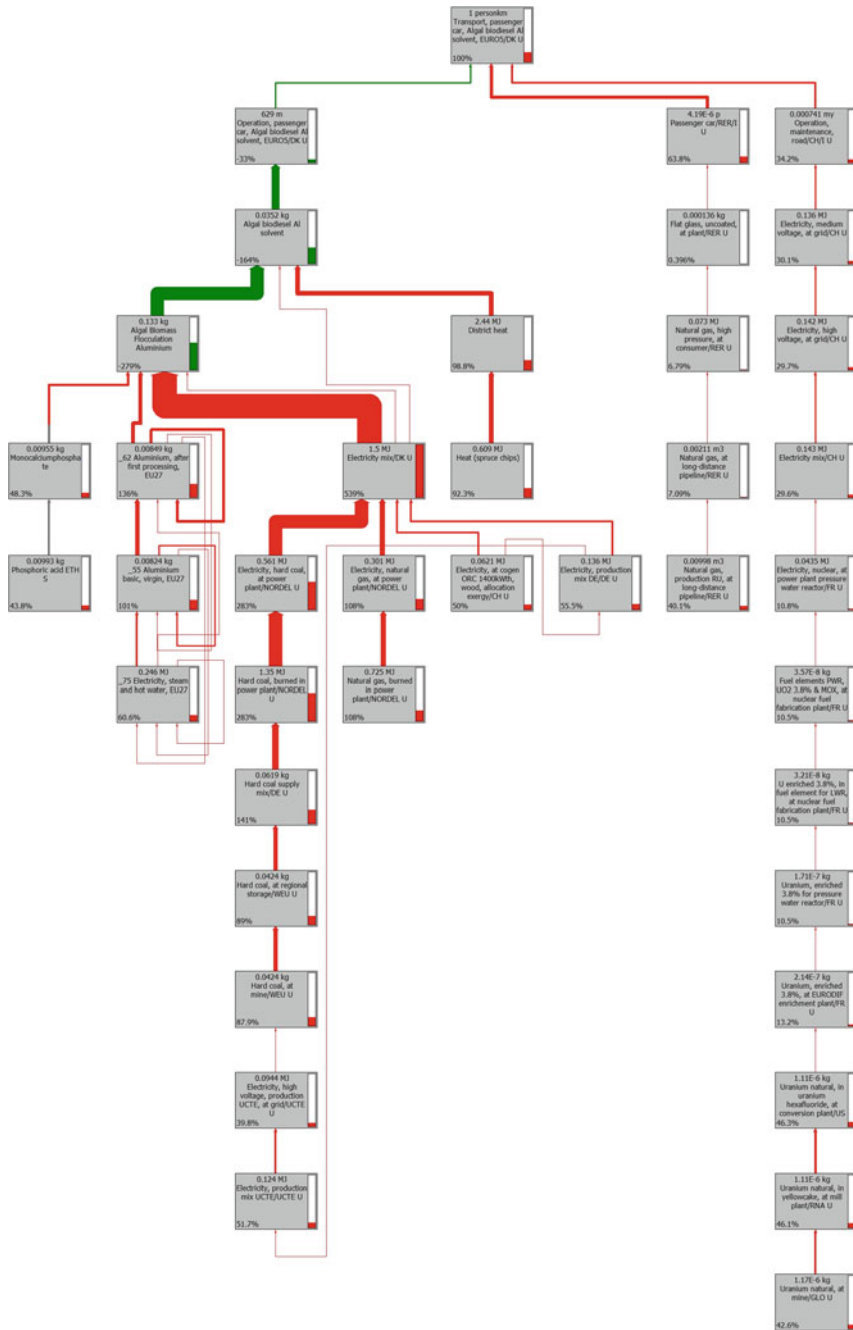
1 personkm
Transport, passenger car, Algal biodiesel Al solvent, EURO5/DK U
100%

629 m
Operation, passenger car, Algal biodiesel Al solvent, EURO5/DK U
-33%

4.19E-6 p
Passenger car/RER/I U
63.8%

0.000741 my
Operation, maintenance, road/CH/I U
34.2%

0.0352 kg
Algal biodiesel Al solvent
-164%

0.000136 kg
Flat glass, uncoated, at plant/RER U
0.396%

0.136 MJ
Electricity, medium voltage, at grid/CH U
30.1%

0.133 kg
Algal Biomass Flocculation Aluminium
-279%

2.44 MJ
District heat
98.8%

0.073 MJ
Natural gas, high pressure, at consumer/RER U
6.79%

0.142 MJ
Electricity, high voltage, at grid/CH U
29.7%

0.00955 kg
Monocalciumphosphate
48.3%

0.00849 kg
_62 Aluminium, after first processing, EU27
136%

1.5 MJ
Electricity mix/DK U
539%

0.609 MJ
Heat (spruce chips)
92.3%

0.00211 m3
Natural gas, at long-distance pipeline/RER U
7.09%

0.143 MJ
Electricity mix/CH U
29.6%

0.00993 kg
Phosphoric acid ETH S
43.8%

0.00824 kg
_55 Aluminium basic, virgin, EU27
101%

0.561 MJ
Electricity, hard coal, at power plant/NORDEL U
283%

0.301 MJ
Electricity, natural gas, at power plant/NORDEL U
108%

0.0621 MJ
Electricity, at cogen ORC 1400kWth, wood, allocation exergy/CH U
50%

0.136 MJ
Electricity, production mix DE/DE U
55.5%

0.00998 m3
Natural gas, production RU, at long-distance pipeline/RER U
40.1%

0.0435 MJ
Electricity, nuclear, at power plant pressure water reactor/FR U
10.8%

0.246 MJ
_75 Electricity, steam and hot water, EU27
60.6%

1.35 MJ
Hard coal, burned in power plant/NORDEL U
283%

0.725 MJ
Natural gas, burned in power plant/NORDEL U
108%

3.57E-8 kg
Fuel elements PWR, UO2 3.8% & MOX, at nuclear fuel fabrication plant/FR U
10.5%

0.0619 kg
Hard coal supply mix/DE U
141%

3.21E-8 kg
U enriched 3.8%, in fuel element for LWR, at nuclear fuel fabrication plant/FR U
10.5%

0.0424 kg
Hard coal, at regional storage/WEU U
89%

1.71E-7 kg
Uranium, enriched 3.8% for pressure water reactor/FR U
10.5%

0.0424 kg
Hard coal, at mine/WEU U
87.9%

2.14E-7 kg
Uranium, enriched 3.8%, at EURODIF enrichment plant/FR U
13.2%

0.0944 MJ
Electricity, high voltage, production UCTE, at grid/UCTE U
39.8%

1.11E-6 kg
Uranium natural, in uranium hexafluoride, at conversion plant/US
46.3%

0.124 MJ
Electricity, production mix UCTE/UCTE U
51.7%

1.11E-6 kg
Uranium natural, in yellowcake, at mill plant/RNA U
46.1%

1.17E-6 kg
Uranium natural, at mine/GLO U
42.6%